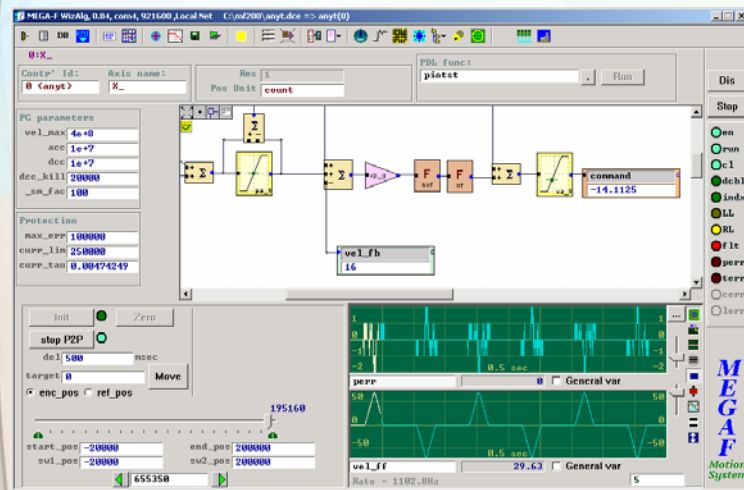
MEGA-F WizAlg, 0.84, cons4, 921600 ,Local Net C:\mf200\anyt.dce => anyt(0)

0:X_

Contr' Id: 0 (anyt)
Axis name: X_
Res 1
Pos Unit count
PDL func: piotst
Run
Dis
Stop

PG parameters
vel_max 4e+8
acc 1e+7
dcc 1e+7
dcc_kill 20000
_sm_fac 100

Protection
max_err 100000
curr_lim 250000
curr_tau 0.00474249

command
-14.1125

vel_fb
16

en
run
cl
dcbl
indx
LL
RL
flt
perr
terr
cerr
lerr

Init
Zero
stop P2P
del 500 msec
target 0
Move
enc_pos
ref_pos
195160
start_pos -20000
end_pos 200000
sw1_pos -20000
sw2_pos 200000
655350

1
0
-1
-2
0.5 sec
perr
0
General var

50
0
-50
0.5 sec
vel_ff
29.63
General var
Rate = 1102.8Hz
5

MEGAF
Motion System